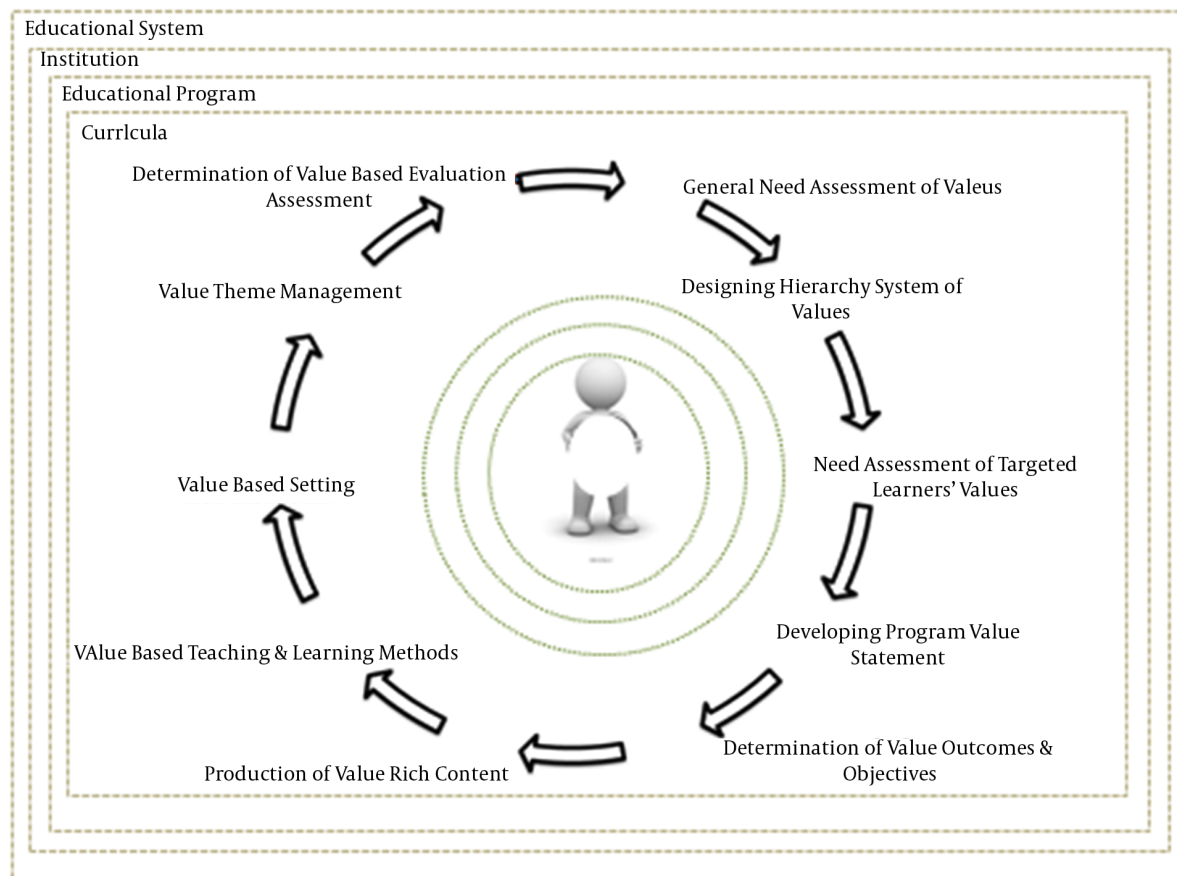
Educational System
Institution
Educational Program
CurrIcula

Determination of Value Based Evaluation Assessment

General Need Assessment of Valeus

Designing Hierarchy System of Values

Need Assessment of Targeted Learners' Values

Developing Program Value Statement

Determination of Value Outcomes & Objectives

Production of Value Rich Content

VAlue Based Teaching & Learning Methods

Value Based Setting

Value Theme Management